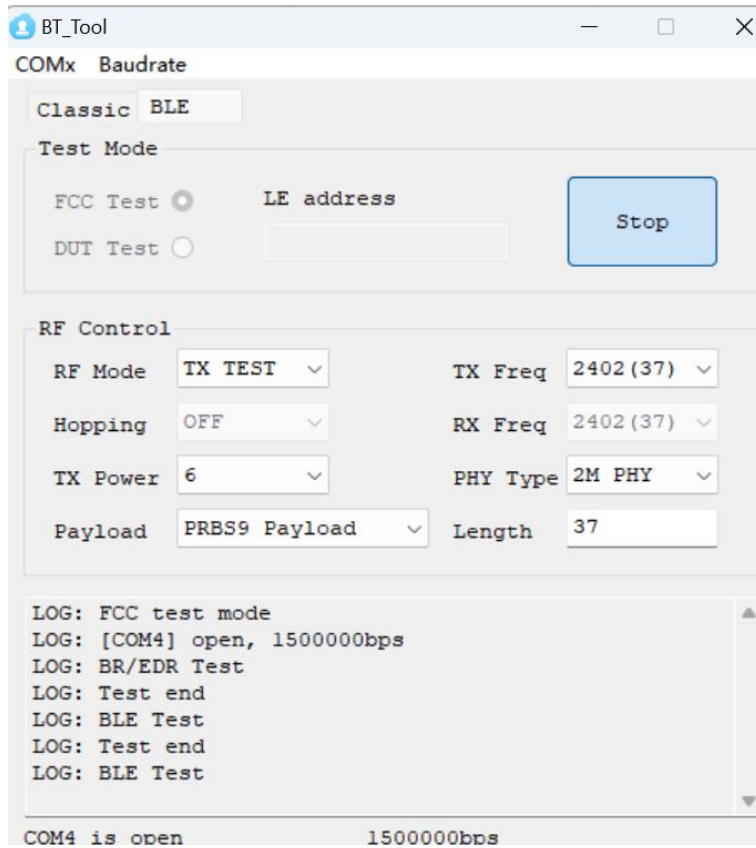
BT_Tool

COMx Baudrate

Classic BLE

Test Mode

FCC Test

DUT Test

LE address

Stop

RF Control

RF Mode TX TEST

Hopping OFF

TX Power 6

Payload PRBS9 Payload

TX Freq 2402(37)

RX Freq 2402(37)

PHY Type 2M PHY

Length 37

LOG: FCC test mode
LOG: [COM4] open, 1500000bps
LOG: BR/EDR Test
LOG: Test end
LOG: BLE Test
LOG: Test end
LOG: BLE Test

COM4 is open 1500000bps